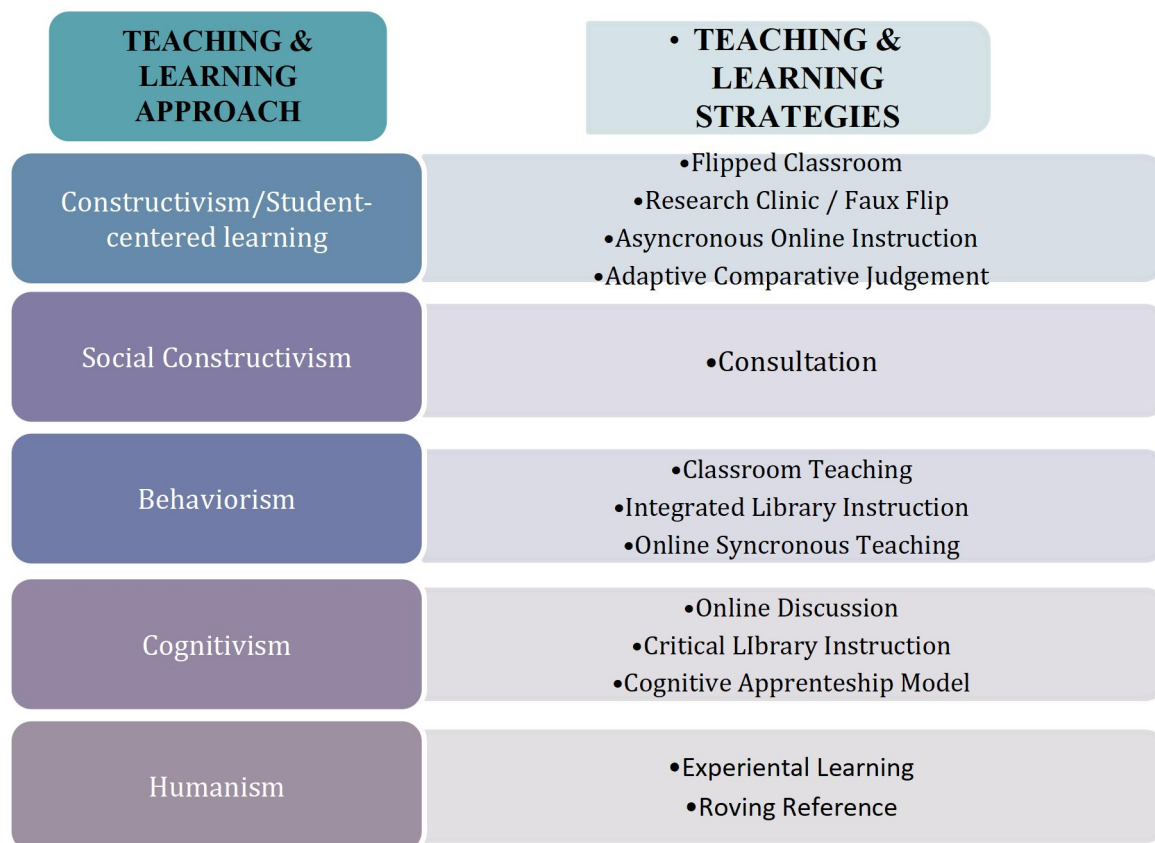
| TEACHING & LEARNING APPROACH | • TEACHING & LEARNING STRATEGIES |
|---|---|
| Constructivism/Student-centered learning | •Flipped Classroom •Research Clinic / Faux Flip •Asyncronous Online Instruction •Adaptive Comparative Judgement |
| Social Constructivism | •Consultation |
| Behaviorism | •Classroom Teaching •Integrated Library Instruction •Online Syncronous Teaching |
| Cognitivism | •Online Discussion •Critical LIbrary Instruction •Cognitive Apprenteship Model |
| Humanism | •Experiental Learning •Roving Reference |